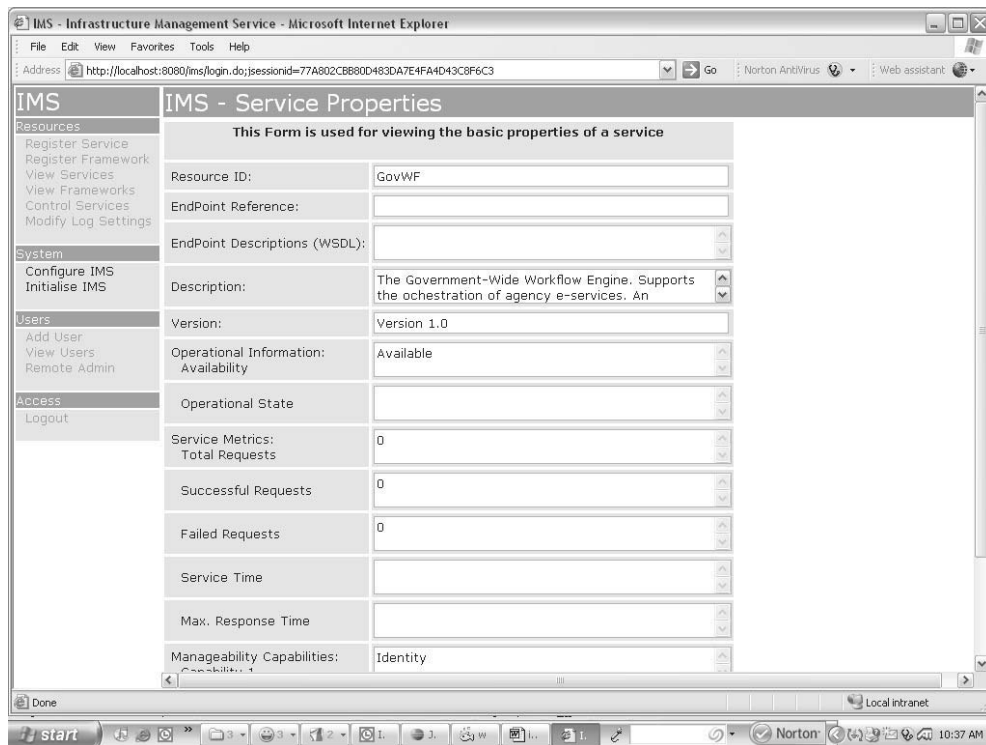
IMS - Infrastructure Management Service - Microsoft Internet Explorer

File Edit View Favorites Tools Help

Address http://localhost:8080/ims/login.do;jsessionid=77A802CBB80D483DA7E4FA4D43C8F6C3 Go Norton AntiVirus Web assistant

IMS

Resources
Register Service
Register Framework
View Services
View Frameworks
Control Services
Modify Log Settings

System
Configure IMS
Initialise IMS

Users
Add User
View Users
Remote Admin

Access
Logout

IMS - Service Properties

This Form is used for viewing the basic properties of a service

| | |
|---|---|
| Resource ID: | GovWF |
| EndPoint Reference: | |
| EndPoint Descriptions (WSDL): | |
| Description: | The Government-Wide Workflow Engine. Supports the ochestration of agency e-services. An |
| Version: | Version 1.0 |
| Operational Information: Availability | Available |
| Operational State | |
| Service Metrics: Total Requests | 0 |
| Successful Requests | 0 |
| Failed Requests | 0 |
| Service Time | |
| Max. Response Time | |
| Manageability Capabilities: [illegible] | Identity |

Done Local intranet

start Norton 10:37 AM